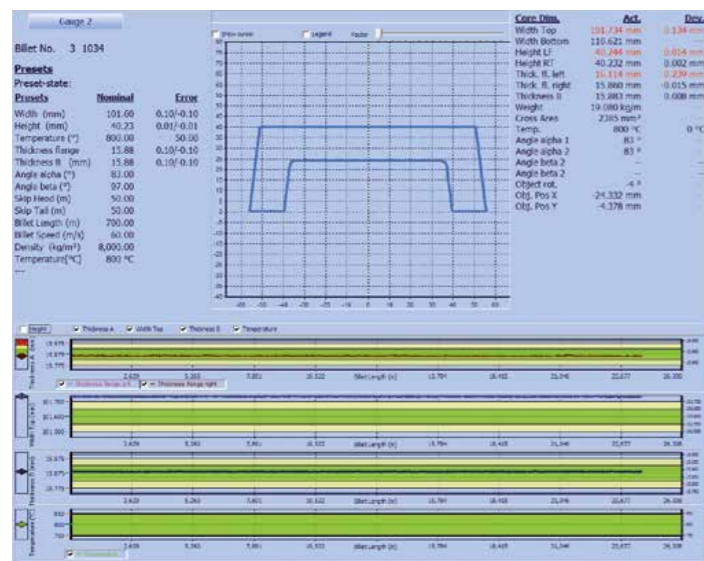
Gauge 2

Billet No. 3 1034

Presets

Preset-state:

| Presets | Nominal | Error |
|---|---|---|
| Width (mm) | 101.00 | 0.10/-0.10 |
| Height (mm) | 40.23 | 0.01/-0.01 |
| Temperature (°) | 800.00 | 50.00 |
| Thickness flange | 15.88 | 0.10/-0.10 |
| Thickness B (mm) | 15.88 | 0.10/-0.10 |
| Angle alpha (°) | 83.00 | |
| Angle beta (°) | 97.00 | |
| Skip Head (m) | 50.00 | |
| Skip Tail (m) | 50.00 | |
| Billet Length (m) | 700.00 | |
| Billet Speed (m/s) | 60.00 | |
| Density (kg/m³) | 8,000.00 | |
| Temperature[°C] | 800 °C | |

---

Show cursor  Legend  Factor

| Core Dim. | Act. | Dev. |
|---|---|---|
| Width Top | 101.734 mm | 0.134 mm |
| Width Bottom | 110.621 mm | --- |
| Height LF | 40.244 mm | 0.014 mm |
| Height RT | 40.232 mm | 0.002 mm |
| Thick. fl. left | 16.114 mm | 0.239 mm |
| Thick. fl. right | 15.860 mm | -0.015 mm |
| Thickness B | 15.883 mm | 0.008 mm |
| Weight | 19.080 kg/m | |
| Cross Area | 2385 mm² | |
| Temp. | 800 °C | 0 °C |
| Angle alpha 1 | 83 ° | |
| Angle alpha 2 | 83 ° | |
| Angle beta 2 | --- | |
| Angle beta 2 | --- | |
| Object rot. | -0 ° | |
| Obj. Pos X | -24.332 mm | |
| Obj. Pos Y | -4.378 mm | |

90 80 70 60 50 40 30 20 10 0 -10 -20 -30 -40 -50 -60 -70 -80 -90
-60 -50 -40 -30 -20 -10 0 10 20 30 40 50 60

Height  Thickness A  Width Top  Thickness B  Temperature

Thickness A [mm] 15.975 15.875 15.775
Thickness flange left  Thickness flange right
2.629 5.263 7.892 10.522 Billet Length [m] 13.791 18.415 21.044 23.677 26.306

Width Top [mm] 101.500 101.400 101.300
2.629 5.263 7.892 10.522 Billet Length [m] 13.791 18.415 21.044 23.677 26.306

Thickness B [mm] 15.975 15.875 15.775
2.629 5.263 7.892 10.522 Billet Length [m] 13.791 18.415 21.044 23.677 26.306

Temperature [°C] 850 800 750
Temperature
2.629 5.263 7.892 10.522 Billet Length [m] 13.791 18.415 21.044 23.677 26.306